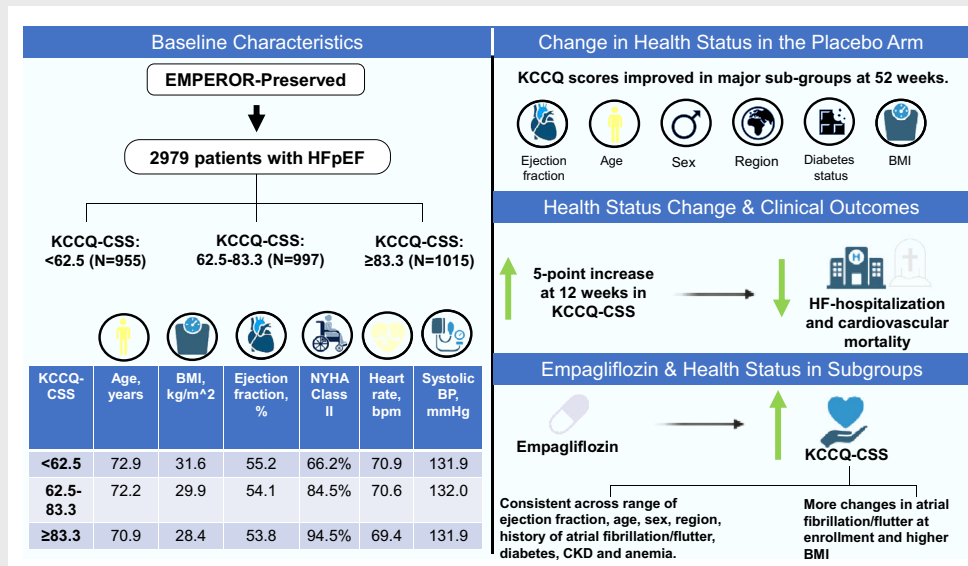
Baseline Characteristics

EMPEROR-Preserved

2979 patients with HFpEF

KCCQ-CSS: <62.5 (N=955)

KCCQ-CSS: 62.5-83.3 (N=997)

KCCQ-CSS: ≥83.3 (N=1015)

| KCCQ-CSS | Age, years | BMI, kg/m^2 | Ejection fraction, % | NYHA Class II | Heart rate, bpm | Systolic BP, mmHg |
|---|---|---|---|---|---|---|
| <62.5 | 72.9 | 31.6 | 55.2 | 66.2% | 70.9 | 131.9 |
| 62.5-83.3 | 72.2 | 29.9 | 54.1 | 84.5% | 70.6 | 132.0 |
| ≥83.3 | 70.9 | 28.4 | 53.8 | 94.5% | 69.4 | 131.9 |

Change in Health Status in the Placebo Arm

KCCQ scores improved in major sub-groups at 52 weeks.

Ejection fraction

Age

Sex

Region

Diabetes status

BMI

Health Status Change & Clinical Outcomes

5-point increase at 12 weeks in KCCQ-CSS

HF-hospitalization and cardiovascular mortality

Empagliflozin & Health Status in Subgroups

Empagliflozin

KCCQ-CSS

Consistent across range of ejection fraction, age, sex, region, history of atrial fibrillation/flutter, diabetes, CKD and anemia.

More changes in atrial fibrillation/flutter at enrollment and higher BMI